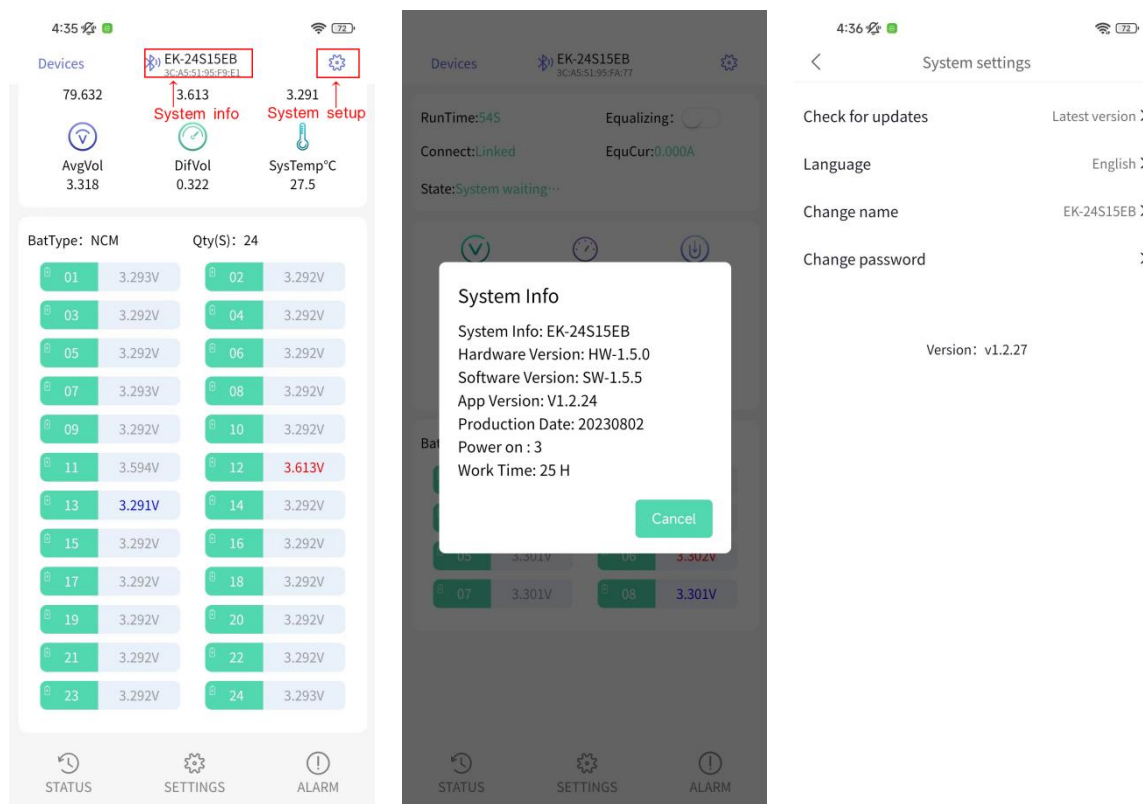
4:35 72

Devices EK-24S15EB 3C:A5:51:95:F9:E1

79.632 3.613 3.291

System info System setup

AvgVol 3.318 DifVol 0.322 SysTemp°C 27.5

BatType: NCM Qty(S): 24

| | | | |
|---|---|---|---|
| 01 | 3.293V | 02 | 3.292V |
| 03 | 3.292V | 04 | 3.292V |
| 05 | 3.292V | 06 | 3.292V |
| 07 | 3.293V | 08 | 3.292V |
| 09 | 3.292V | 10 | 3.292V |
| 11 | 3.594V | 12 | 3.613V |
| 13 | 3.291V | 14 | 3.292V |
| 15 | 3.292V | 16 | 3.292V |
| 17 | 3.292V | 18 | 3.292V |
| 19 | 3.292V | 20 | 3.292V |
| 21 | 3.292V | 22 | 3.292V |
| 23 | 3.292V | 24 | 3.293V |

STATUS SETTINGS ALARM

Devices EK-24S15EB 3C:A5:51:95:FA:77

RunTime:54S Equalizing:

Connect:Linked EquCur:0.000A

State:System waiting···

System Info

System Info: EK-24S15EB
Hardware Version: HW-1.5.0
Software Version: SW-1.5.5
App Version: V1.2.24
Production Date: 20230802
Power on : 3
Work Time: 25 H

Cancel

Bat

05 3.301V 06 3.302V

07 3.301V 08 3.301V

STATUS SETTINGS ALARM

4:36 72

System settings

Check for updates Latest version

Language English

Change name EK-24S15EB

Change password

Version: v1.2.27